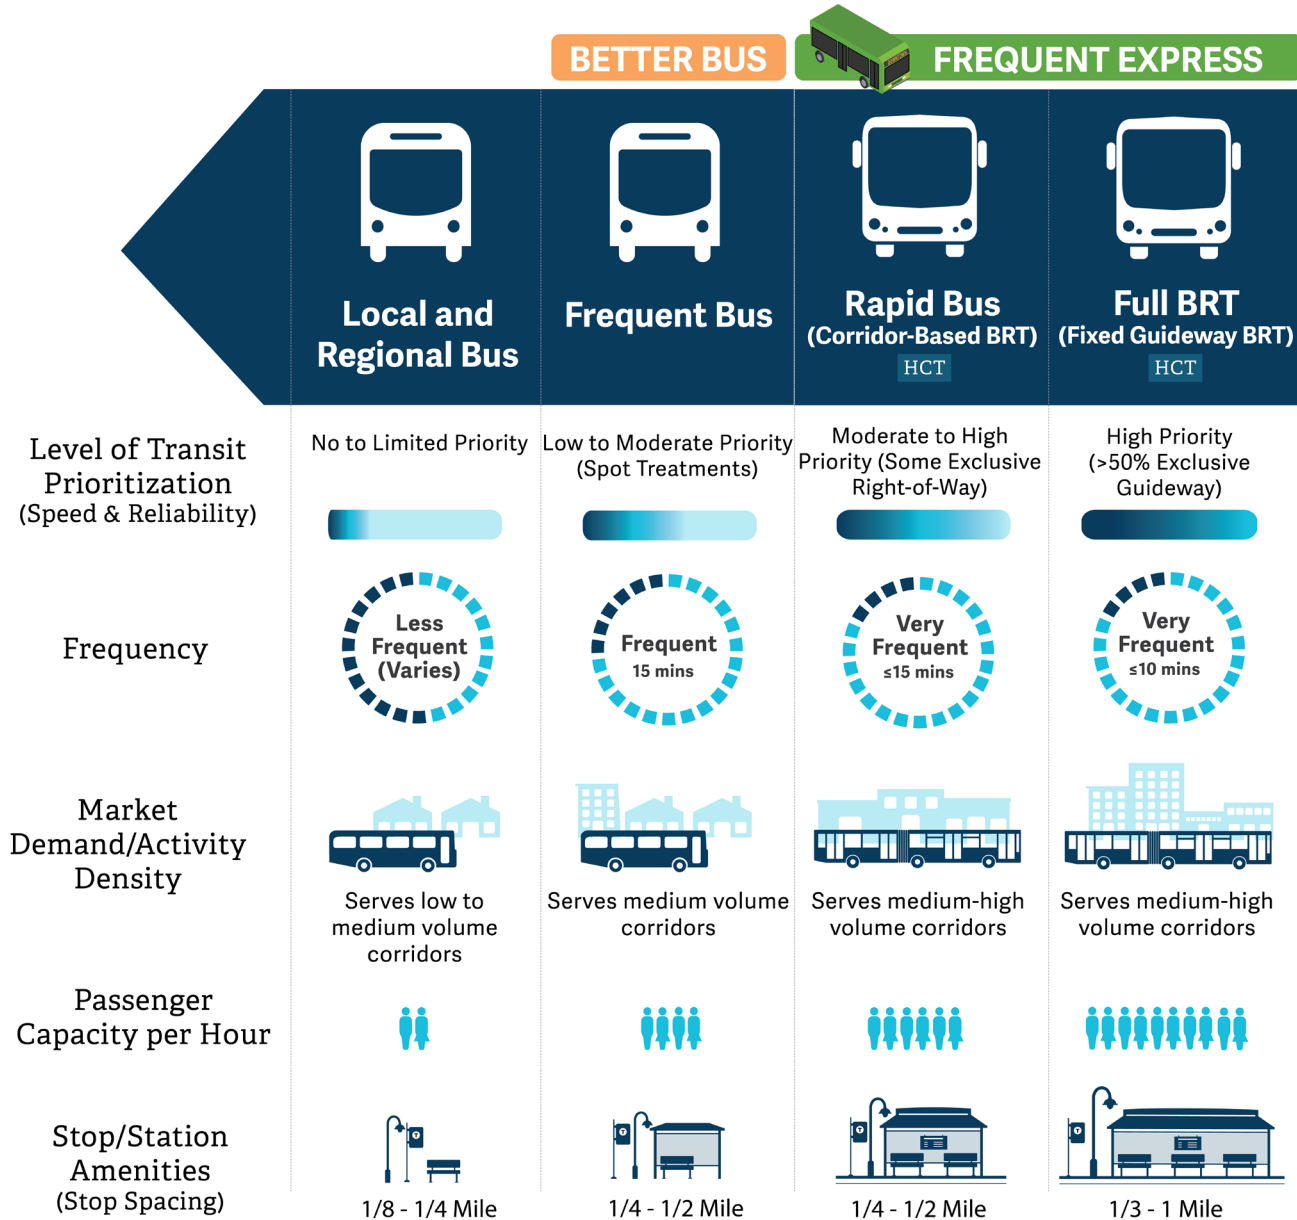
BETTER BUS

FREQUENT EXPRESS

| | Local and Regional Bus | Frequent Bus | Rapid Bus (Corridor-Based BRT) HCT | Full BRT (Fixed Guideway BRT) HCT |
|---|---|---|---|---|
| Level of Transit Prioritization (Speed & Reliability) | No to Limited Priority | Low to Moderate Priority (Spot Treatments) | Moderate to High Priority (Some Exclusive Right-of-Way) | High Priority (>50% Exclusive Guideway) |
| Frequency | Less Frequent (Varies) | Frequent 15 mins | Very Frequent ≤15 mins | Very Frequent ≤10 mins |
| Market Demand/Activity Density | Serves low to medium volume corridors | Serves medium volume corridors | Serves medium-high volume corridors | Serves medium-high volume corridors |
| Passenger Capacity per Hour | | | | |
| Stop/Station Amenities (Stop Spacing) | 1/8 - 1/4 Mile | 1/4 - 1/2 Mile | 1/4 - 1/2 Mile | 1/3 - 1 Mile |